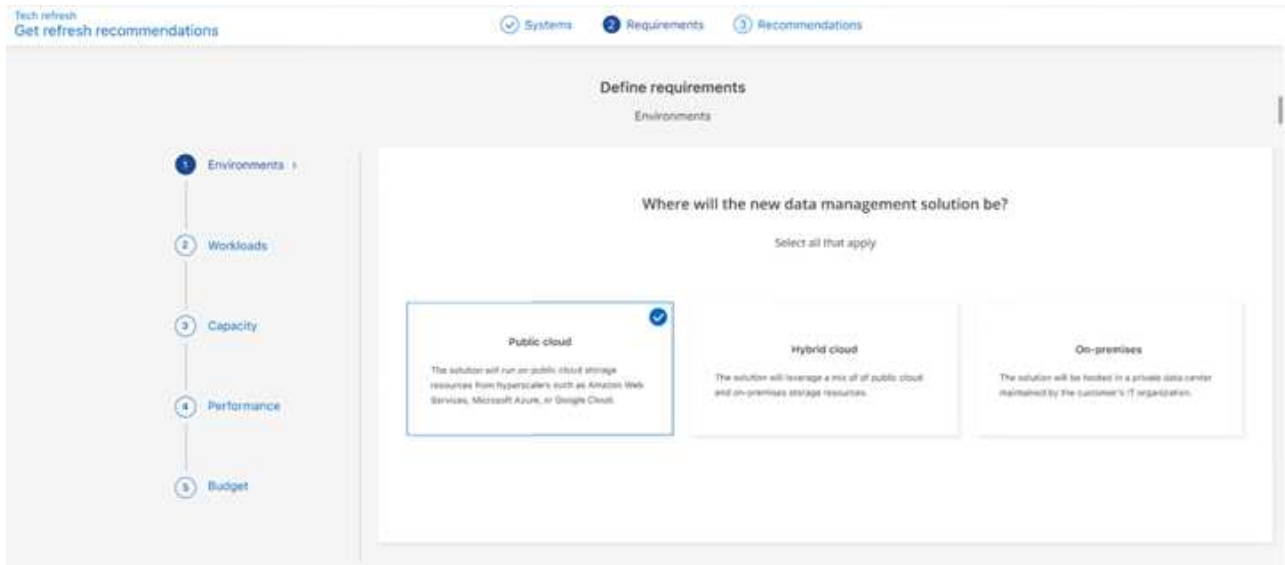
Tech refresh
Get refresh recommendations

Systems  2 Requirements  3 Recommendations

Define requirements

Environments

1 Environments ›

2 Workloads

3 Capacity

4 Performance

5 Budget

Where will the new data management solution be?

Select all that apply

Public cloud

The solution will run on public cloud storage resources from hyperscalers such as Amazon Web Services, Microsoft Azure, or Google Cloud.

Hybrid cloud

The solution will leverage a mix of of public cloud and on-premises storage resources.

On-premises

The solution will be hosted in a private data center maintained by the customer's IT organization.